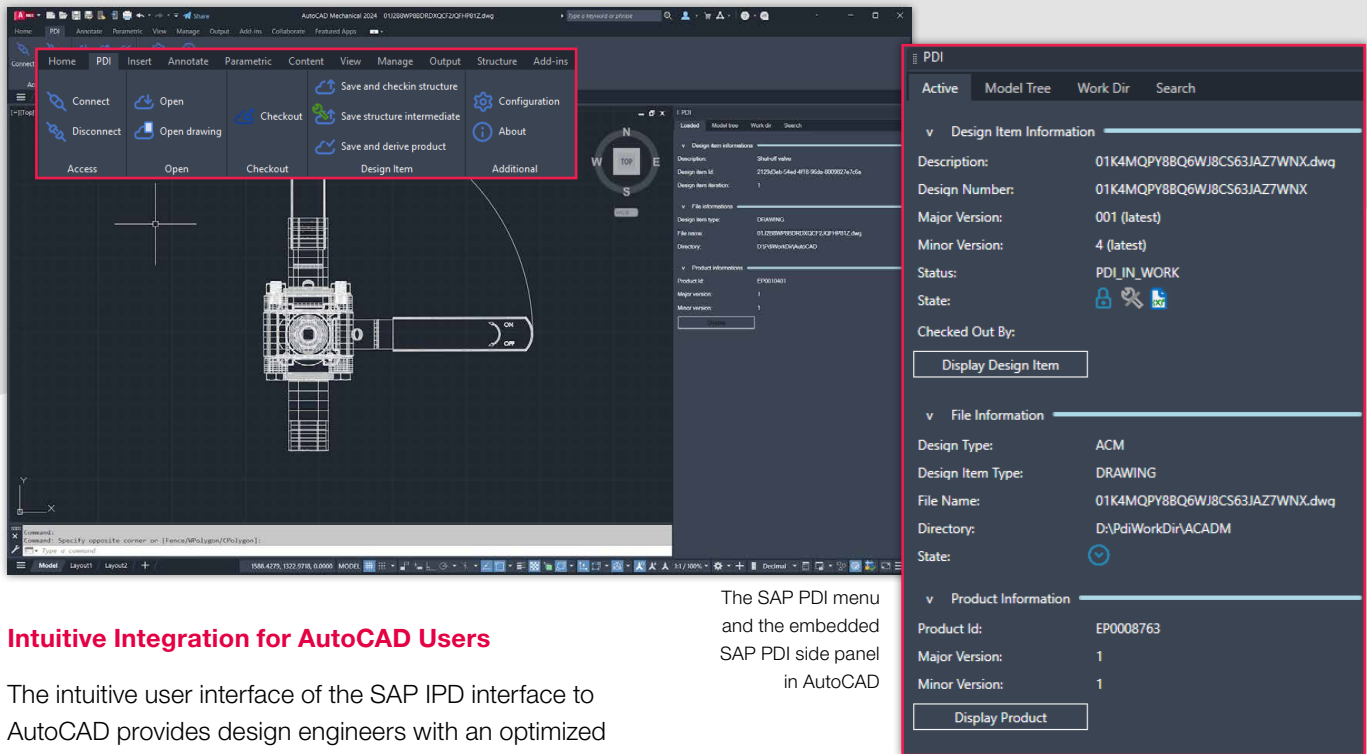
AutoCAD Mechanical 2024 01J2B8WP8BDRDXQCF2JQFHP81Z.dwg

Type a keyword or phrase

Share

Home PDI Insert Annotate Parametric Content View Manage Output Structure Add-ins

Connect
Disconnect
Access

Open
Open drawing
Open

Checkout
Checkout

Save and checkin structure
Save structure intermediate
Save and derive product
Design Item

Configuration
About
Additional

[-][Top]

N
W TOP
S

ON
OFF

PDI
Loaded Model tree Work dir Search

Design item informations
Description: Shut-off valve
Design item Id: 2129d3eb-54ed-4f18-96da-8009827e7c6a
Design item iteration: 1

File informations
Design item type: DRAWING
File name: 01J2B8WP8BDRDXQCF2JQFHP81Z.dwg
Directory: D:\PdiWorkDir\AutoCAD

Product informations
Product Id: EP0010401
Major version: 1
Minor version: 1

Command:
Command: Specify opposite corner or [Fence/WPolygon/CPolygon]:
Type a command

Model Layout1 Layout2 +

1588.4279, 1322.9718, 0.0000 MODEL

Decimal

The SAP PDI menu and the embedded SAP PDI side panel in AutoCAD

Intuitive Integration for AutoCAD Users

The intuitive user interface of the SAP IPD interface to AutoCAD provides design engineers with an optimized

PDI

Active Model Tree Work Dir Search

Design Item Information
Description: 01K4MQPY8BQ6WJ8CS63JAZ7WNX.dwg
Design Number: 01K4MQPY8BQ6WJ8CS63JAZ7WNX
Major Version: 001 (latest)
Minor Version: 4 (latest)
Status: PDI_IN_WORK
State:
Checked Out By:
Display Design Item

File Information
Design Type: ACM
Design Item Type: DRAWING
File Name: 01K4MQPY8BQ6WJ8CS63JAZ7WNX.dwg
Directory: D:\PdiWorkDir\ACADM
State:

Product Information
Product Id: EP0008763
Major Version: 1
Minor Version: 1
Display Product